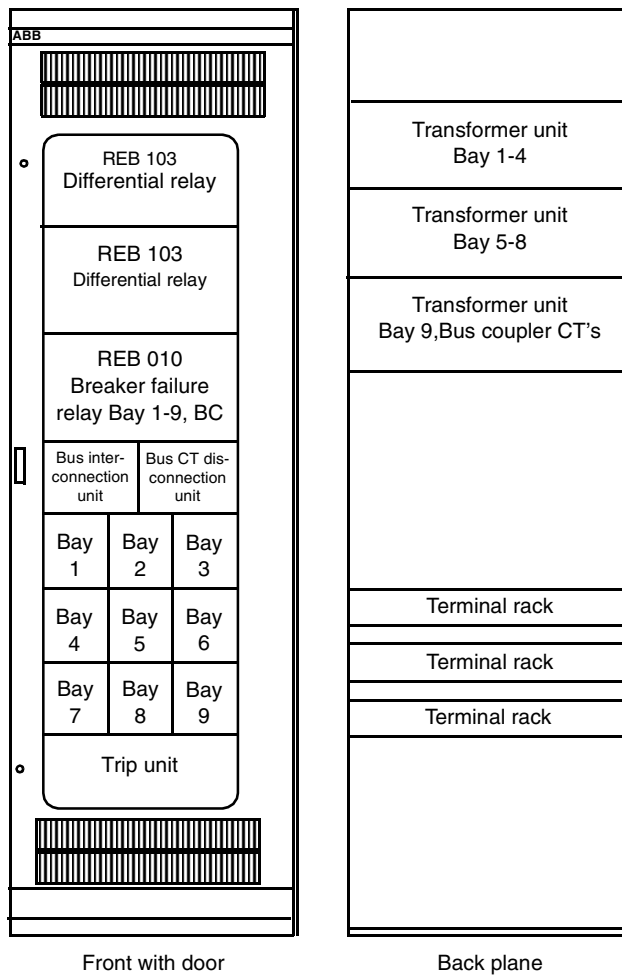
ABB

REB 103
Differential relay

REB 103
Differential relay

REB 010
Breaker failure relay Bay 1-9, BC

Bus interconnection unit

Bus CT disconnection unit

Bay 1

Bay 2

Bay 3

Bay 4

Bay 5

Bay 6

Bay 7

Bay 8

Bay 9

Trip unit

Front with door

Transformer unit
Bay 1-4

Transformer unit
Bay 5-8

Transformer unit
Bay 9,Bus coupler CT's

Terminal rack

Terminal rack

Terminal rack

Back plane